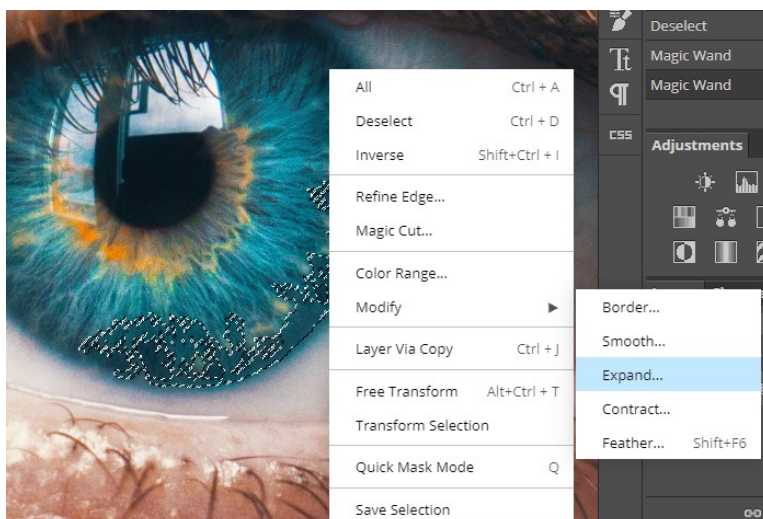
Deselect
Magic Wand
Magic Wand

CSS

Adjustments

All Ctrl + A
Deselect Ctrl + D
Inverse Shift+Ctrl + I
Refine Edge...
Magic Cut...
Color Range...
Modify
Layer Via Copy Ctrl + J
Free Transform Alt+Ctrl + T
Transform Selection
Quick Mask Mode Q
Save Selection

Border...
Smooth...
Expand...
Contract...
Feather... Shift+F6